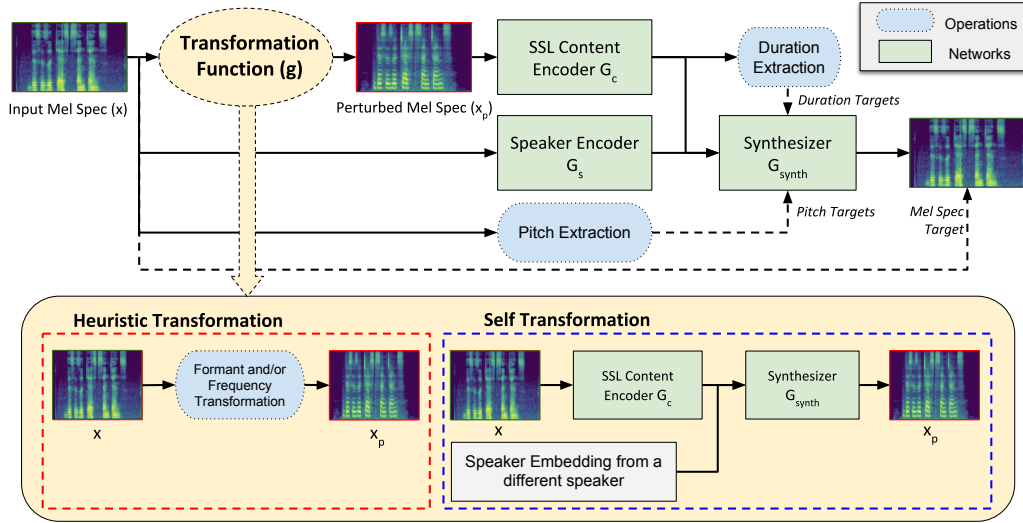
Operations

Networks

Input Mel Spec (x)

Transformation Function (g)

Perturbed Mel Spec ($x_p$)

SSL Content Encoder $G_c$

Duration Extraction

Duration Targets

Speaker Encoder $G_s$

Synthesizer $G_{synth}$

Pitch Targets

Mel Spec Target

Pitch Extraction

Heuristic Transformation

x

Formant and/or Frequency Transformation

$x_p$

Self Transformation

x

SSL Content Encoder $G_c$

Synthesizer $G_{synth}$

$x_p$

Speaker Embedding from a different speaker